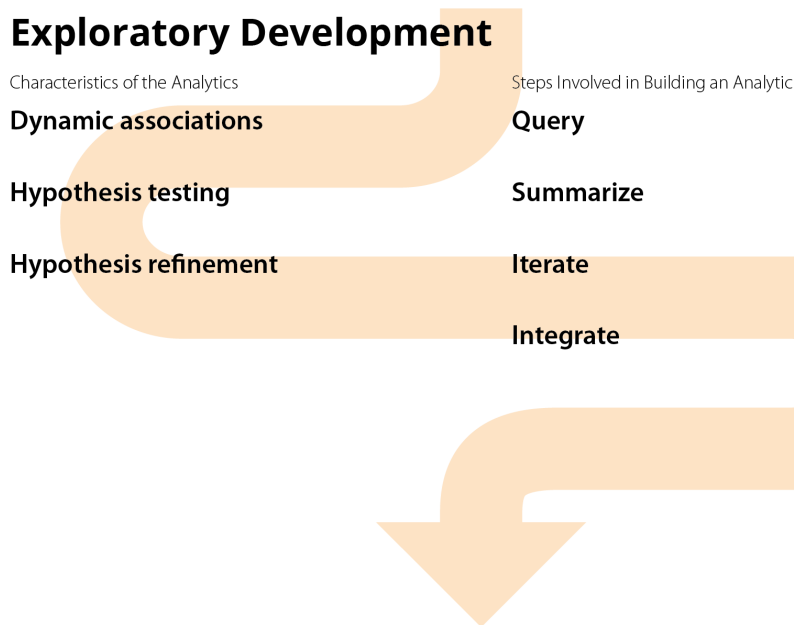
Exploratory Development

Characteristics of the Analytics

Dynamic associations

Hypothesis testing

Hypothesis refinement

Steps Involved in Building an Analytic

Query

Summarize

Iterate

Integrate